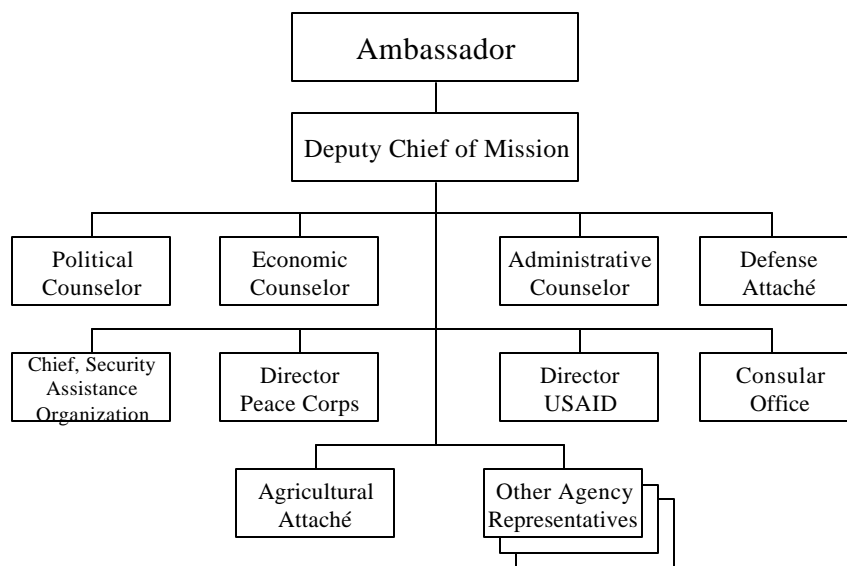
Ambassador

Deputy Chief of Mission

Political Counselor

Economic Counselor

Administrative Counselor

Defense Attaché

Chief, Security Assistance Organization

Director Peace Corps

Director USAID

Consular Office

Agricultural Attaché

Other Agency Representatives